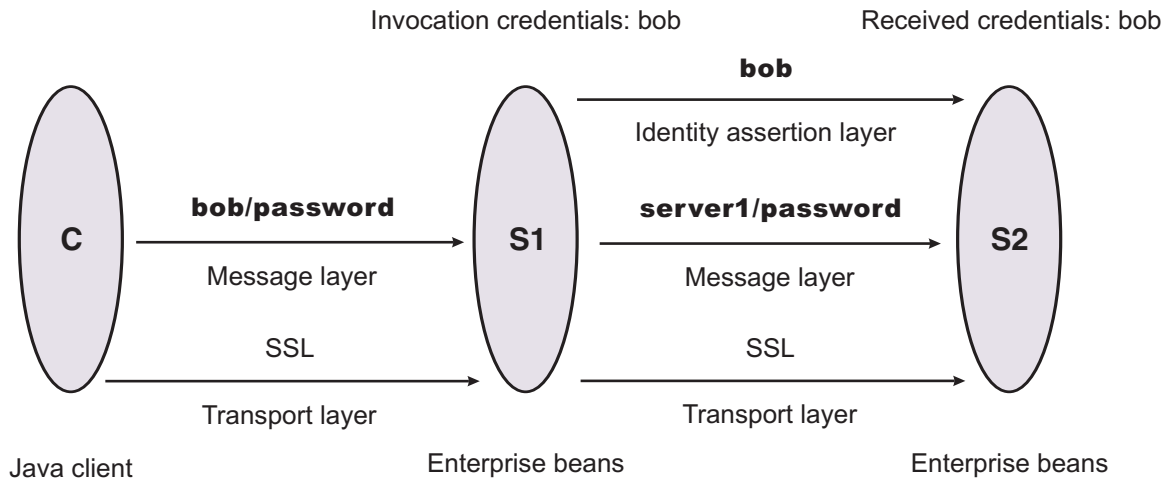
Invocation credentials: bob

Received credentials: bob

bob

Identity assertion layer

C

bob/password

Message layer

S1

server1/password

Message layer

S2

SSL

Transport layer

SSL

Transport layer

Java client

Enterprise beans

Enterprise beans